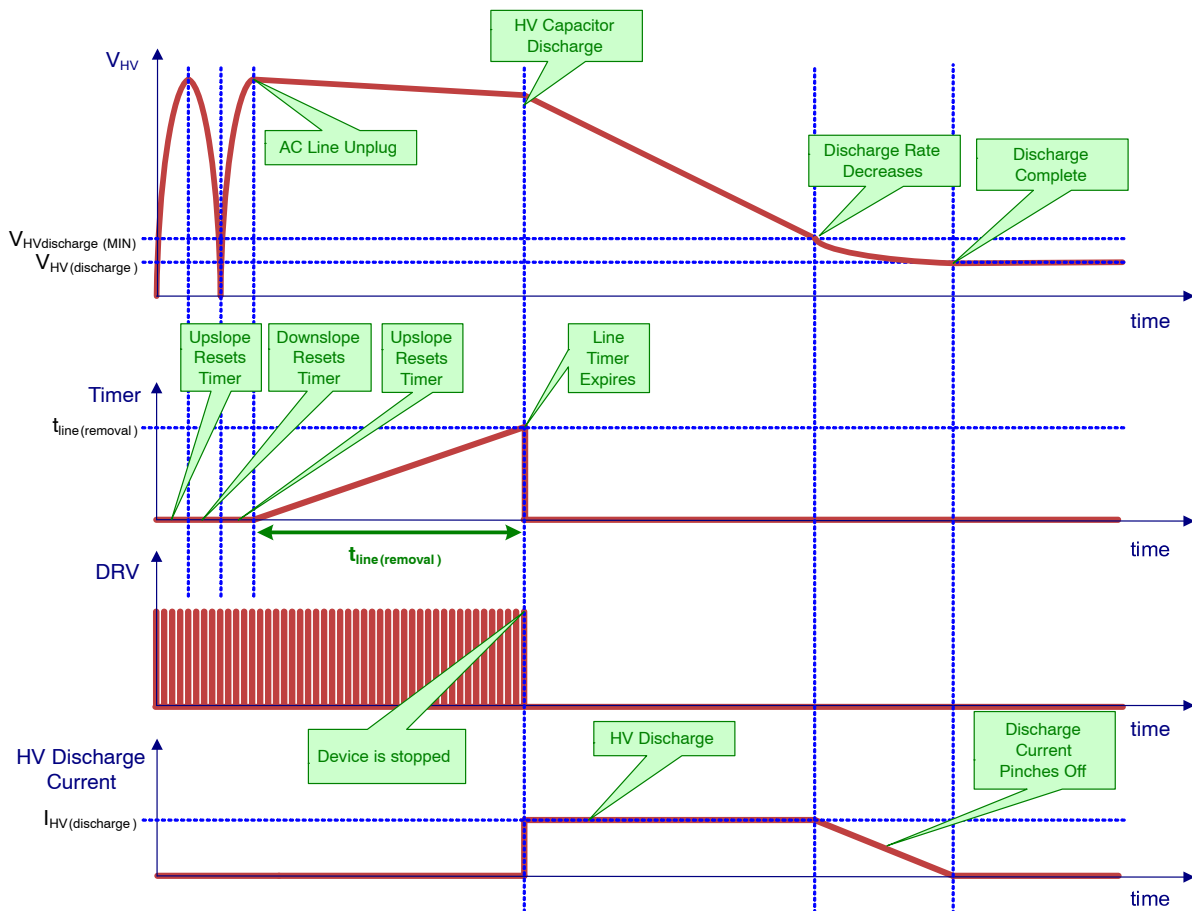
$V_{HV}$

HV Capacitor Discharge

AC Line Unplug

Discharge Rate Decreases

Discharge Complete

$V_{HVdischarge\ (MIN)}$

$V_{HV(discharge)}$

time

Upslope Resets Timer

Downslope Resets Timer

Upslope Resets Timer

Line Timer Expires

Timer

$t_{line(removal)}$

time

$t_{line(removal)}$

DRV

time

Device is stopped

HV Discharge

Discharge Current Pinches Off

HV Discharge Current

$I_{HV(discharge)}$

time